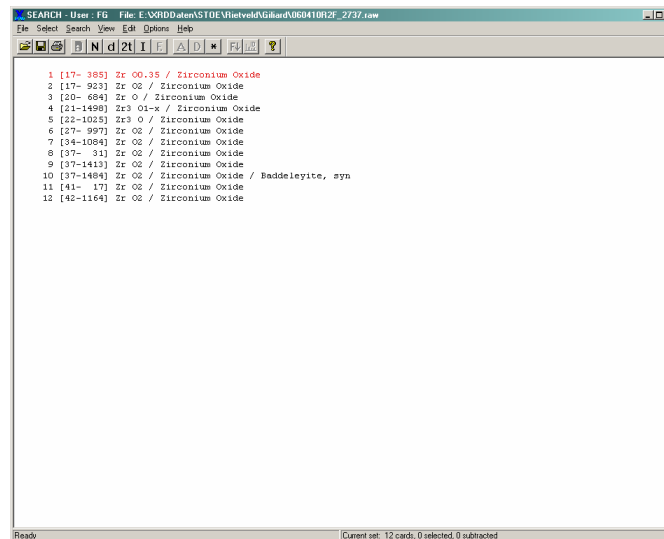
SEARCH - User : FG File: E:\XRDDaten\STOE\Rietveld\Giliard\060410R2F_2737.raw

File Select Search View Edit Options Help

N d 2t I E A D * ?

1 [17- 385] Zr O0.35 / Zirconium Oxide
2 [17- 923] Zr O2 / Zirconium Oxide
3 [20- 684] Zr O / Zirconium Oxide
4 [21-1498] Zr3 O1-x / Zirconium Oxide
5 [22-1025] Zr3 O / Zirconium Oxide
6 [27- 997] Zr O2 / Zirconium Oxide
7 [34-1084] Zr O2 / Zirconium Oxide
8 [37- 31] Zr O2 / Zirconium Oxide
9 [37-1413] Zr O2 / Zirconium Oxide
10 [37-1484] Zr O2 / Zirconium Oxide / Baddeleyite, syn
11 [41- 17] Zr O2 / Zirconium Oxide
12 [42-1164] Zr O2 / Zirconium Oxide

Ready

Current set: 12 cards, 0 selected, 0 subtracted